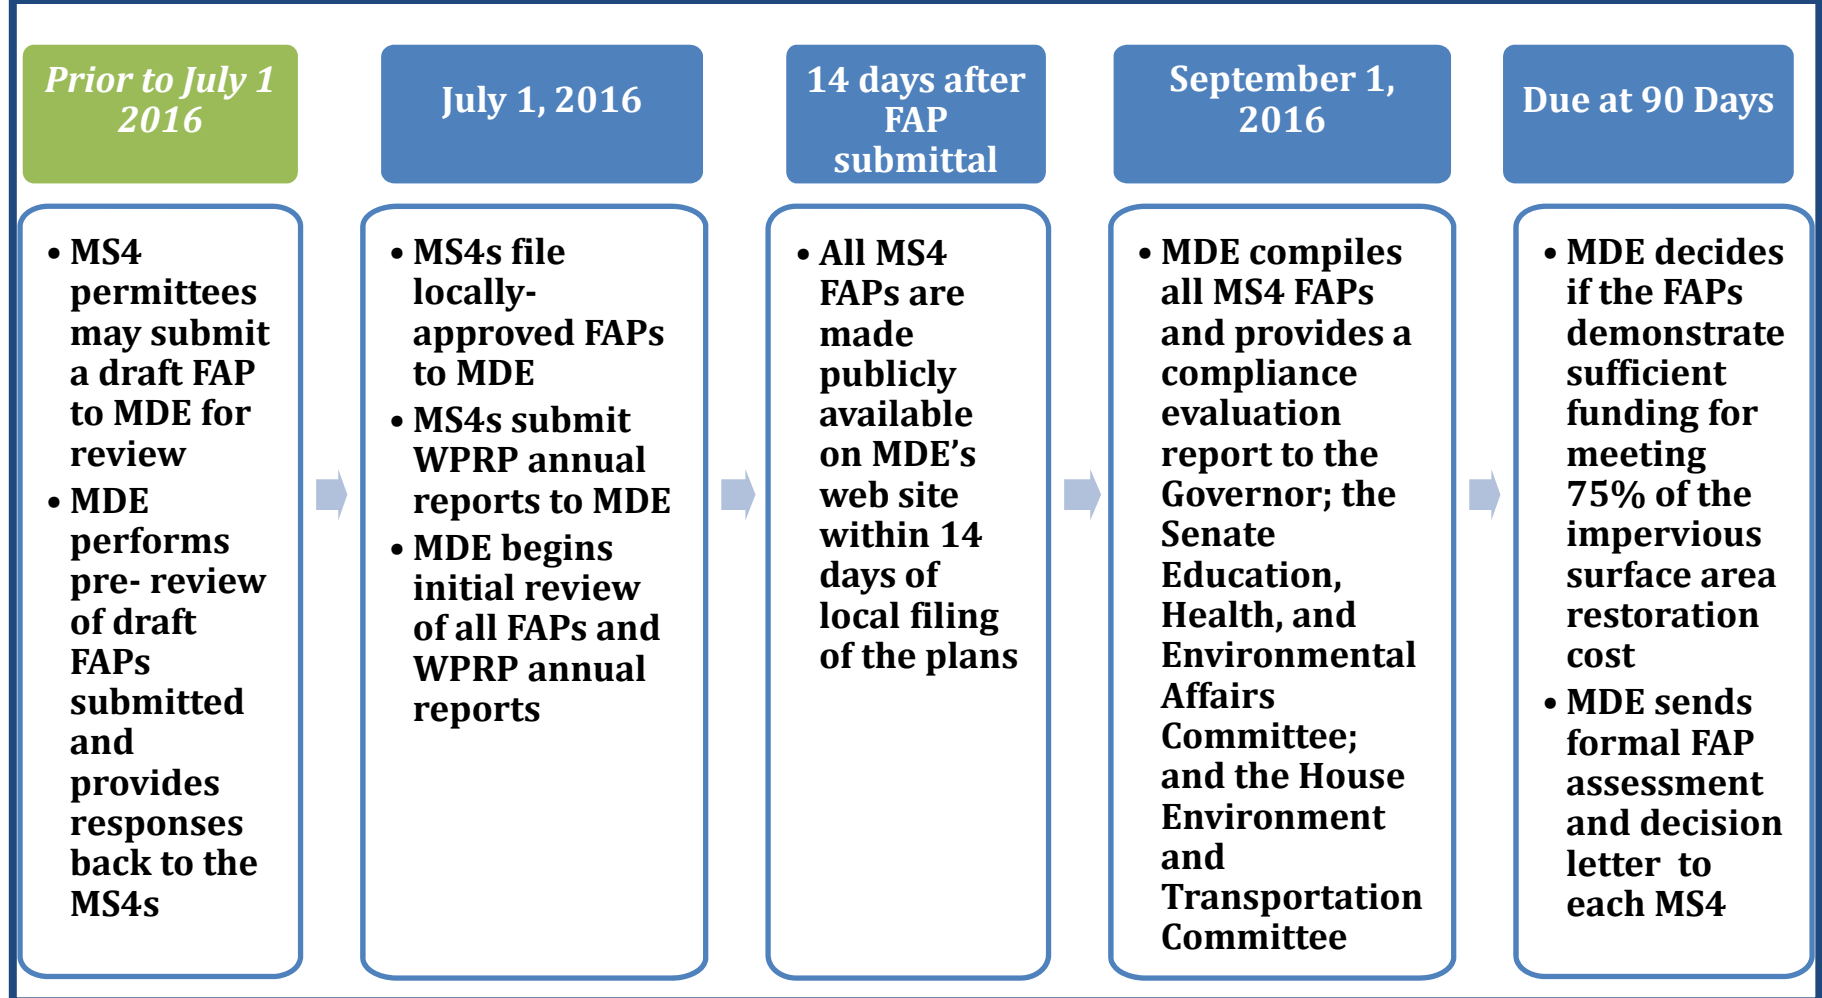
Prior to July 1 2016

• MS4 permittees may submit a draft FAP to MDE for review
• MDE performs pre- review of draft FAPs submitted and provides responses back to the MS4s

July 1, 2016

• MS4s file locally-approved FAPs to MDE
• MS4s submit WPRP annual reports to MDE
• MDE begins initial review of all FAPs and WPRP annual reports

14 days after FAP submittal

• All MS4 FAPs are made publicly available on MDE's web site within 14 days of local filing of the plans

September 1, 2016

• MDE compiles all MS4 FAPs and provides a compliance evaluation report to the Governor; the Senate Education, Health, and Environmental Affairs Committee; and the House Environment and Transportation Committee

Due at 90 Days

• MDE decides if the FAPs demonstrate sufficient funding for meeting 75% of the impervious surface area restoration cost
• MDE sends formal FAP assessment and decision letter to each MS4